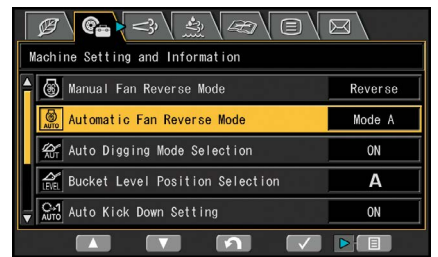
Machine Setting and Information

Manual Fan Reverse Mode | Reverse
AUTO Automatic Fan Reverse Mode | Mode A
AUT Auto Digging Mode Selection | ON
LEVEL Bucket Level Position Selection | A
AUTO Auto Kick Down Setting | ON